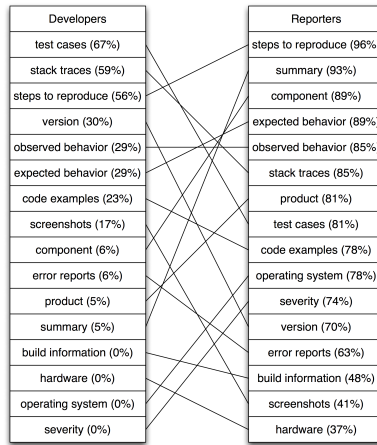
Developers
test cases (67%)
stack traces (59%)
steps to reproduce (56%)
version (30%)
observed behavior (29%)
expected behavior (29%)
code examples (23%)
screenshots (17%)
component (6%)
error reports (6%)
product (5%)
summary (5%)
build information (0%)
hardware (0%)
operating system (0%)
severity (0%)

Reporters
steps to reproduce (96%
summary (93%)
component (89%)
expected behavior (89%
observed behavior (85%
stack traces (85%)
product (81%)
test cases (81%)
code examples (78%)
operating system (78%)
severity (74%)
version (70%)
error reports (63%)
build information (48%)
screenshots (41%)
hardware (37%)